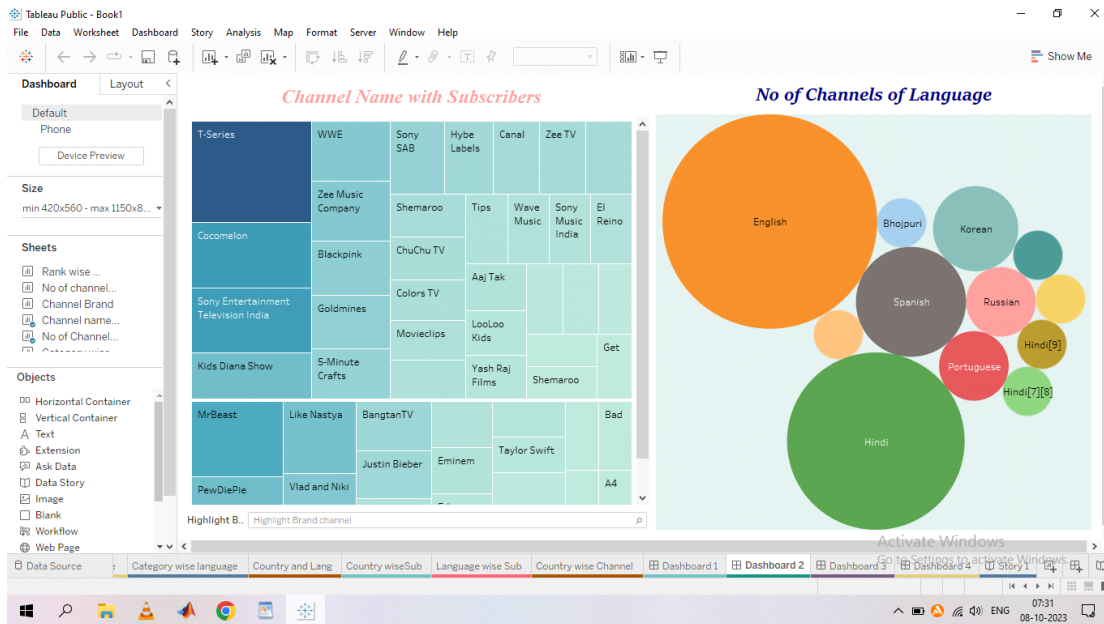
Tableau Public - Book1

File Data Worksheet Dashboard Story Analysis Map Format Server Window Help

Show Me

Dashboard Layout

Default
Phone

Device Preview

Size

min 420x560 - max 1150x8...

Sheets

Rank wise ...
No of channel...
Channel Brand
Channel name...
No of Channel...

Objects

Horizontal Container
Vertical Container
Text
Extension
Ask Data
Data Story
Image
Blank
Workflow
Web Page

Channel Name with Subscribers

T-Series
WWE
Sony SAB
Hybe Labels
Canal
Zee TV
Zee Music Company
Shemaroo
Tips
Wave Music
Sony Music India
El Reino
Cocomelon
Blackpink
ChuChu TV
Aaj Tak
Sony Entertainment Television India
Goldmines
Colors TV
LooLoo Kids
Movieclips
Get
Kids Diana Show
5-Minute Crafts
Yash Raj Films
Shemaroo
MrBeast
Like Nastya
BangtanTV
Bad
Justin Bieber
Eminem
Taylor Swift
PewDiePie
Vlad and Niki
A4

Highlight B..
Highlight Brand channel

No of Channels of Language

English
Bhojpuri
Korean
Spanish
Russian
Hindi[9]
Portuguese
Hindi[7][8]
Hindi

Activate Windows
Go to Settings to activate Windows.

Data Source
Category wise language
Country and Lang
Country wiseSub
Language wise Sub
Country wise Channel
Dashboard 1
Dashboard 2
Dashboard 3
Dashboard 4
Story 1

ENG
07:31
08-10-2023